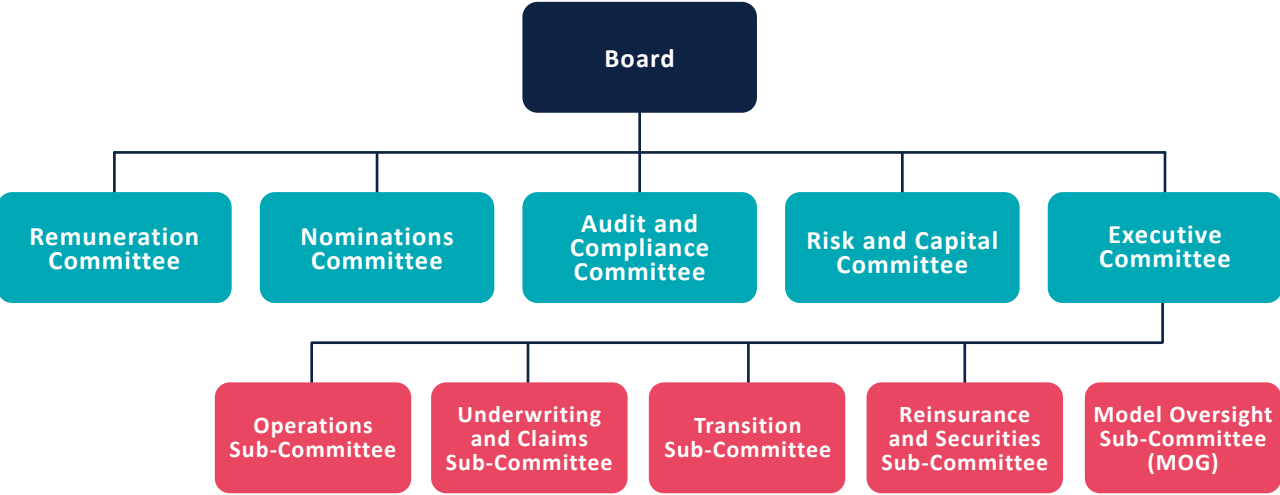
Board

Remuneration Committee

Nominations Committee

Audit and Compliance Committee

Risk and Capital Committee

Executive Committee

Operations Sub-Committee

Underwriting and Claims Sub-Committee

Transition Sub-Committee

Reinsurance and Securities Sub-Committee

Model Oversight Sub-Committee (MOG)